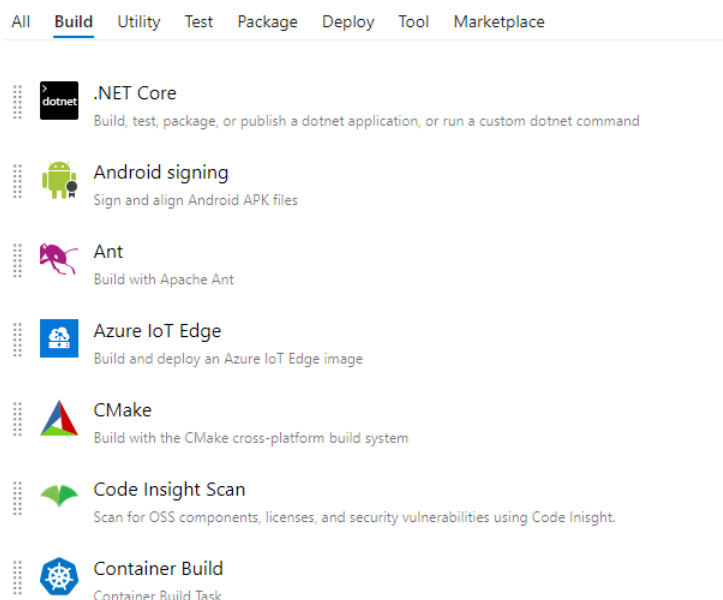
All Build Utility Test Package Deploy Tool Marketplace

dotnet
.NET Core
Build, test, package, or publish a dotnet application, or run a custom dotnet command

Android signing
Sign and align Android APK files

Ant
Build with Apache Ant

Azure IoT Edge
Build and deploy an Azure IoT Edge image

CMake
Build with the CMake cross-platform build system

Code Insight Scan
Scan for OSS components, licenses, and security vulnerabilities using Code Inisght.

Container Build
Container Build Task